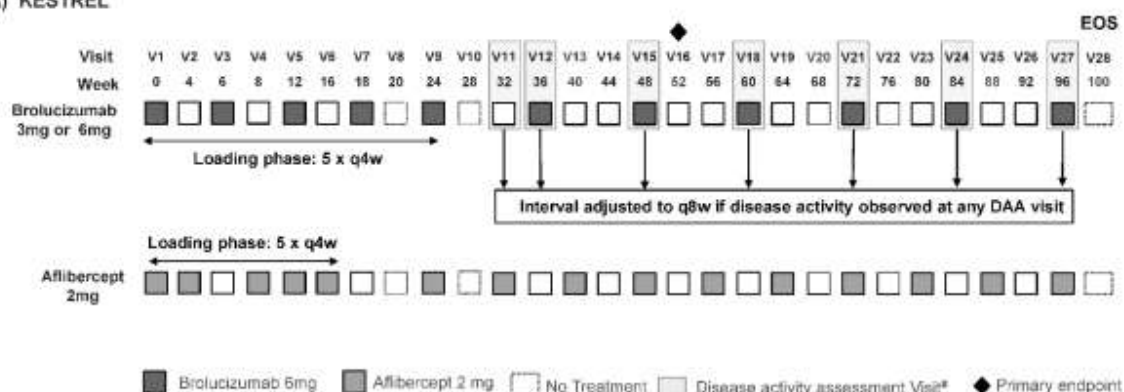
) KESTREL

EOS

| Visit | V1 | V2 | V3 | V4 | V5 | V6 | V7 | V8 | V9 | V10 | V11 | V12 | V13 | V14 | V15 | V16 | V17 | V18 | V19 | V20 | V21 | V22 | V23 | V24 | V25 | V26 | V27 | V28 |
|---|---|---|---|---|---|---|---|---|---|---|---|---|---|---|---|---|---|---|---|---|---|---|---|---|---|---|---|---|
| Week | 0 | 4 | 6 | 8 | 12 | 16 | 18 | 20 | 24 | 28 | 32 | 36 | 40 | 44 | 48 | 52 | 56 | 60 | 64 | 68 | 72 | 76 | 80 | 84 | 88 | 92 | 96 | 100 |

Brolucizumab 3mg or 6mg

Loading phase: 5 x q4w

Interval adjusted to q8w if disease activity observed at any DAA visit

Loading phase: 5 x q4w

Aflibercept 2mg

Brolucizumab 6mg Aflibercept 2 mg No Treatment Disease activity assessment Visit# ◆ Primary endpoint